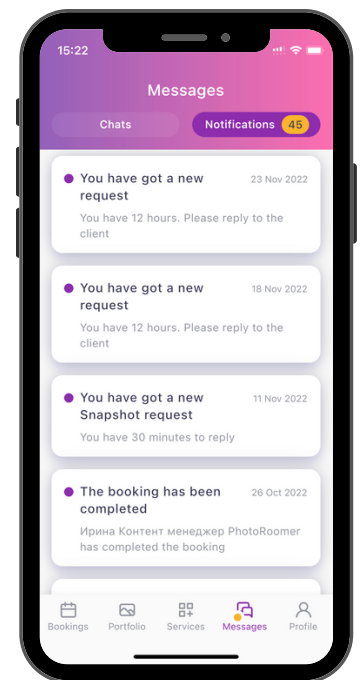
15:22

Messages

Chats

Notifications 45

You have got a new request
23 Nov 2022
You have 12 hours. Please reply to the client

You have got a new request
18 Nov 2022
You have 12 hours. Please reply to the client

You have got a new Snapshot request
11 Nov 2022
You have 30 minutes to reply

The booking has been completed
26 Oct 2022
Ирина Контент менеджер PhotoRoomer has completed the booking

Bookings
Portfolio
Services
Messages
Profile